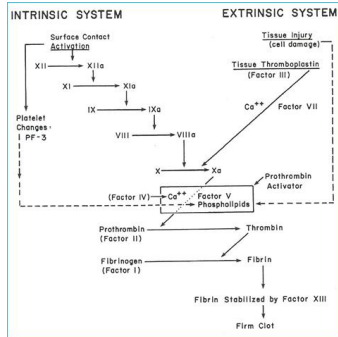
INTRINSIC SYSTEM

EXTRINSIC SYSTEM

Surface Contact Activation

Tissue Injury (cell damage)

XII → XIIa

XI → XIa

Tissue Thromboplastin (Factor III)

IX → IXa

$Ca^{++}$ Factor VII

Platelet Changes: PF-3

VIII → VIIIa

X → Xa

(Factor IV) $Ca^{++}$ Factor V Phospholipids

Prothrombin Activator

Prothrombin (Factor II) → Thrombin

Fibrinogen (Factor I) → Fibrin

Fibrin Stabilized by Factor XIII

Firm Clot